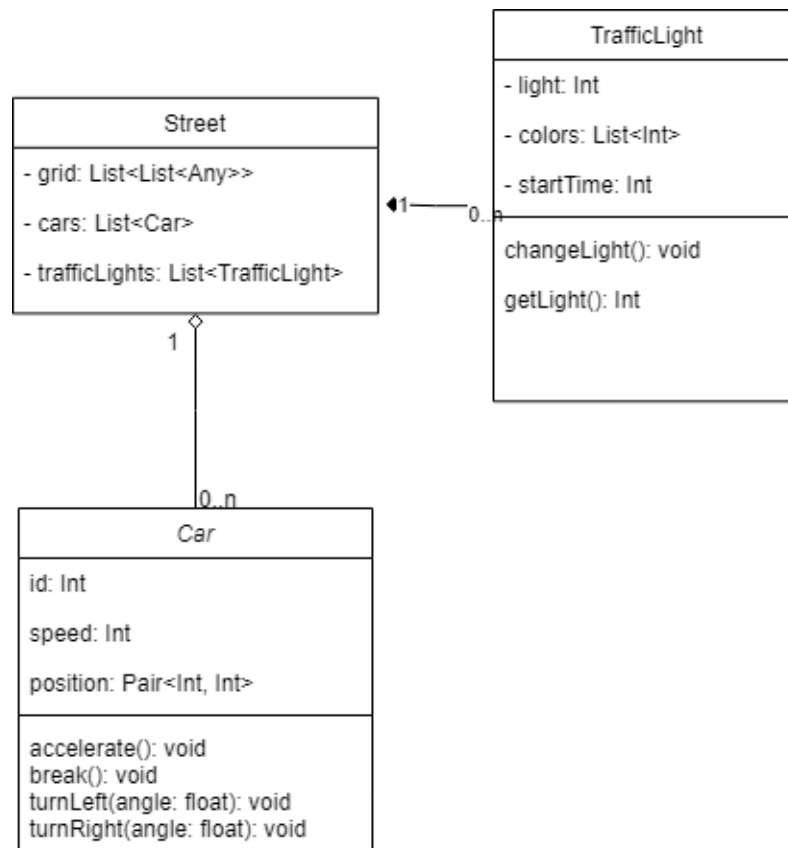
TrafficLight

- light: Int

- colors: List<Int>

- startTime: Int

changeLight(): void

getLight(): Int

Street

- grid: List<List<Any>>

- cars: List<Car>

- trafficLights: List<TrafficLight>

1

0..n

1

0..n

Car

id: Int

speed: Int

position: Pair<Int, Int>

accelerate(): void
break(): void
turnLeft(angle: float): void
turnRight(angle: float): void